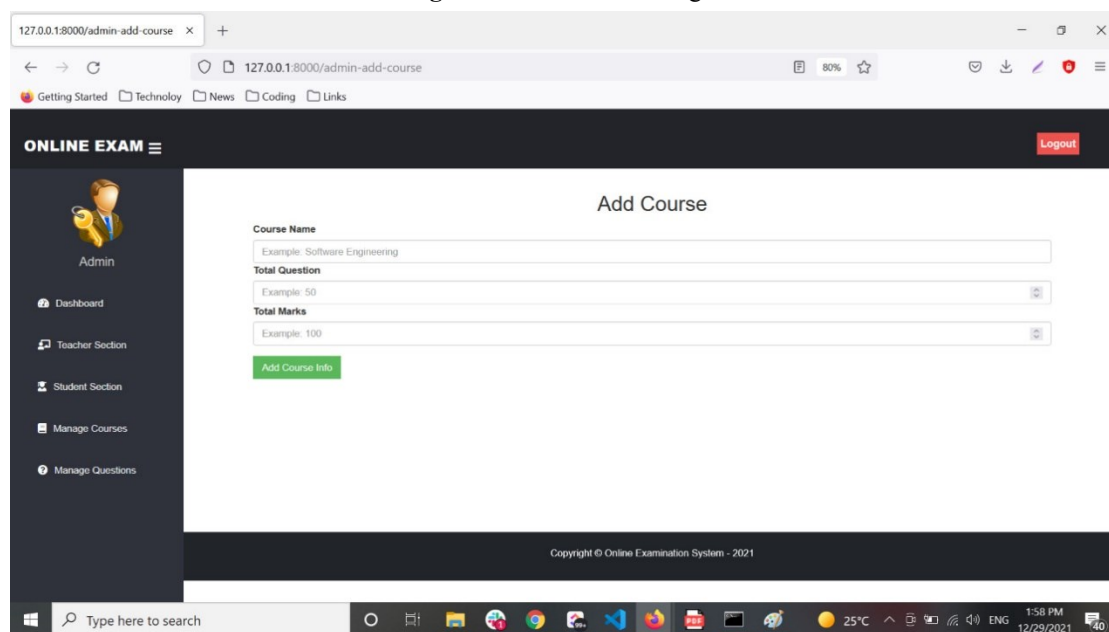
127.0.0.1:8000/admin-add-course ×

127.0.0.1:8000/admin-add-course

80%

Getting Started Technoloy News Coding Links

ONLINE EXAM ≡

Logout

Admin

Dashboard

Teacher Section

Student Section

Manage Courses

Manage Questions

Add Course

Course Name

Example: Software Engineering

Total Question

Example: 50

Total Marks

Example: 100

Add Course Info

Copyright © Online Examination System - 2021

Type here to search

25°C ENG 1:58 PM 12/29/2021

40